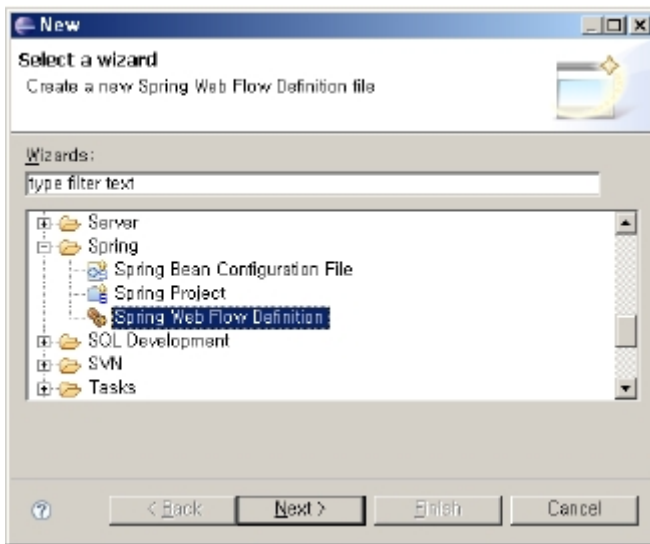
New

Select a wizard

Create a new Spring Web Flow Definition file

Wizards:

type filter text

Server
Spring
Spring Bean Configuration File
Spring Project
Spring Web Flow Definition
SQL Development
SVN
Tasks

< Back
Next >
Finish
Cancel